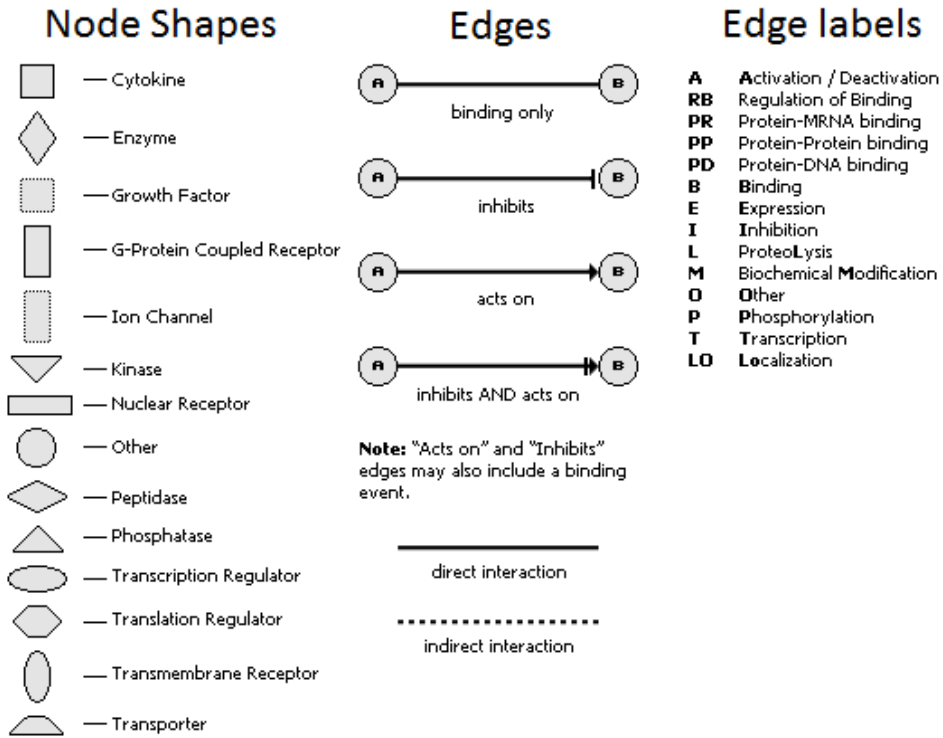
Node Shapes

— Cytokine
— Enzyme
— Growth Factor
— G-Protein Coupled Receptor
— Ion Channel
— Kinase
— Nuclear Receptor
— Other
— Peptidase
— Phosphatase
— Transcription Regulator
— Translation Regulator
— Transmembrane Receptor
— Transporter

Edges

A B
binding only

A B
inhibits

A B
acts on

A B
inhibits AND acts on

Note: "Acts on" and "Inhibits" edges may also include a binding event.

direct interaction

indirect interaction

Edge labels

A Activation / Deactivation
RB Regulation of Binding
PR Protein-MRNA binding
PP Protein-Protein binding
PD Protein-DNA binding
B Binding
E Expression
I Inhibition
L ProteoLysis
M Biochemical Modification
O Other
P Phosphorylation
T Transcription
LO Localization